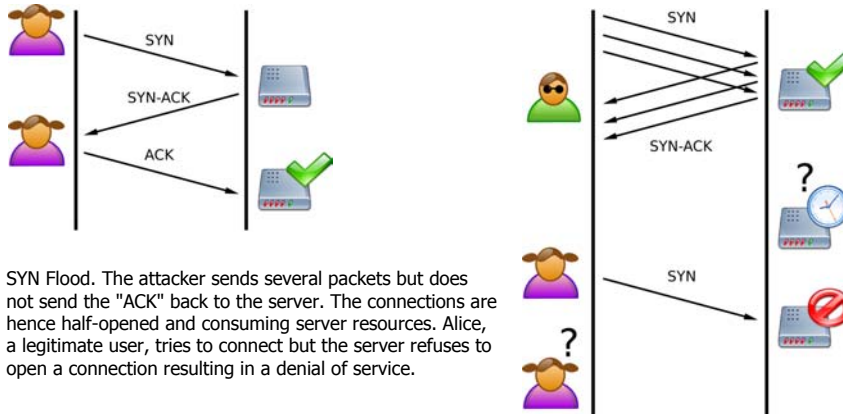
SYN

SYN-ACK

ACK

SYN

SYN-ACK

?

SYN

?

SYN Flood. The attacker sends several packets but does not send the "ACK" back to the server. The connections are hence half-opened and consuming server resources. Alice, a legitimate user, tries to connect but the server refuses to open a connection resulting in a denial of service.